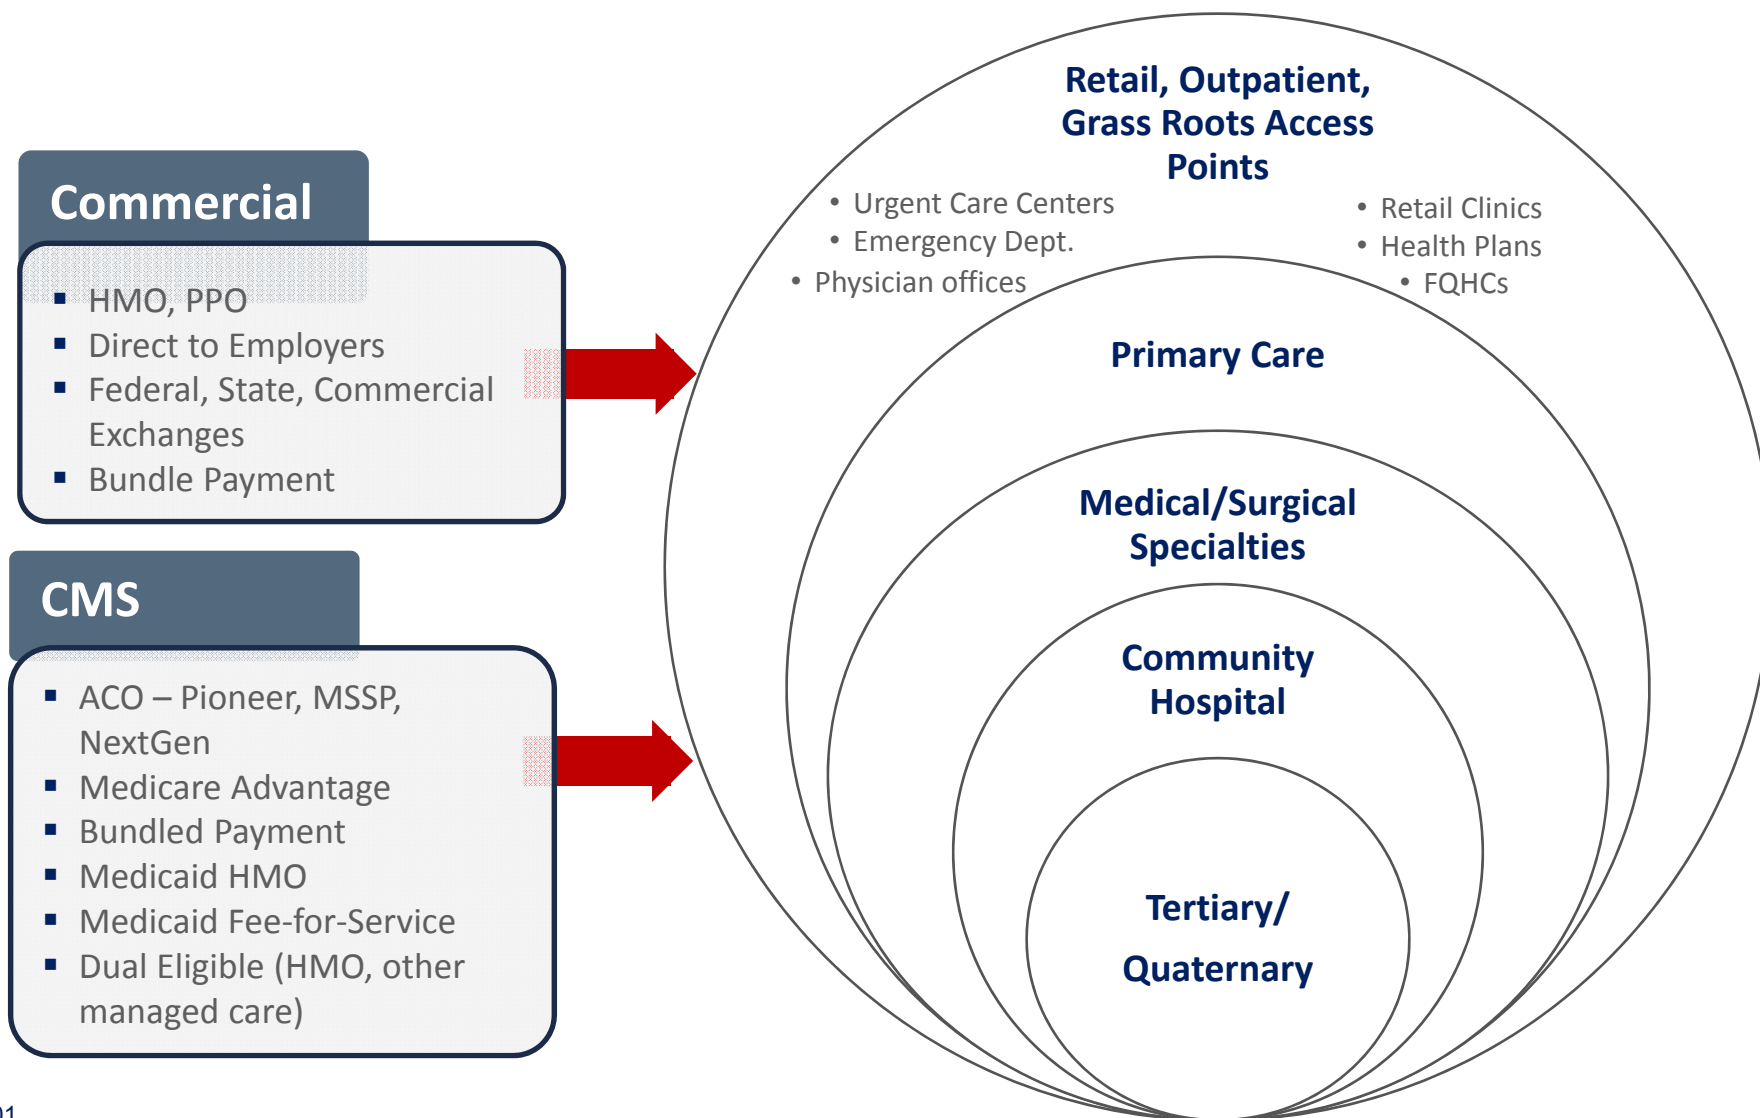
Commercial

- HMO, PPO
- Direct to Employers
- Federal, State, Commercial Exchanges
- Bundle Payment

CMS

- ACO – Pioneer, MSSP, NextGen
- Medicare Advantage
- Bundled Payment
- Medicaid HMO
- Medicaid Fee-for-Service
- Dual Eligible (HMO, other managed care)

Retail, Outpatient, Grass Roots Access Points

- Urgent Care Centers
- Emergency Dept.
- Physician offices

- Retail Clinics
- Health Plans
- FQHCs

Primary Care

Medical/Surgical Specialties

Community Hospital

Tertiary/ Quaternary